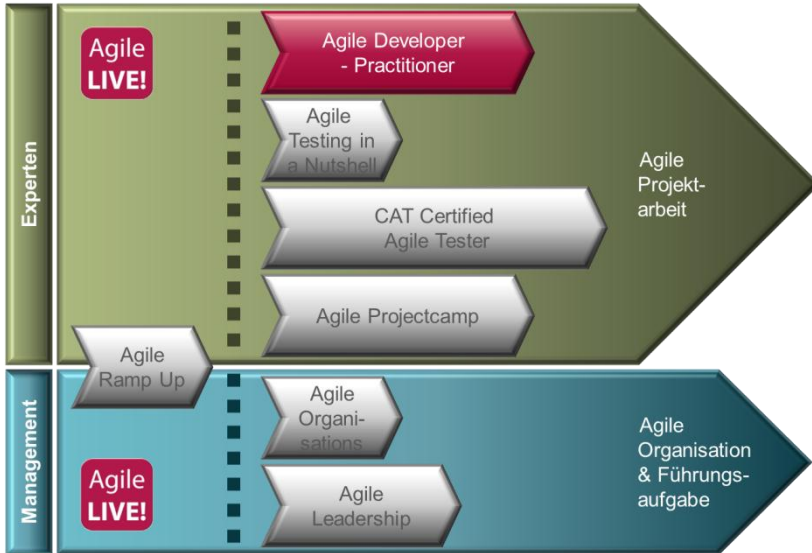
Experten

Agile LIVE!

Agile Developer - Practitioner

Agile Testing in a Nutshell

CAT Certified Agile Tester

Agile Projectcamp

Agile Projektarbeit

Agile Ramp Up

Management

Agile Organisations

Agile LIVE!

Agile Leadership

Agile Organisation & Führungsaufgabe